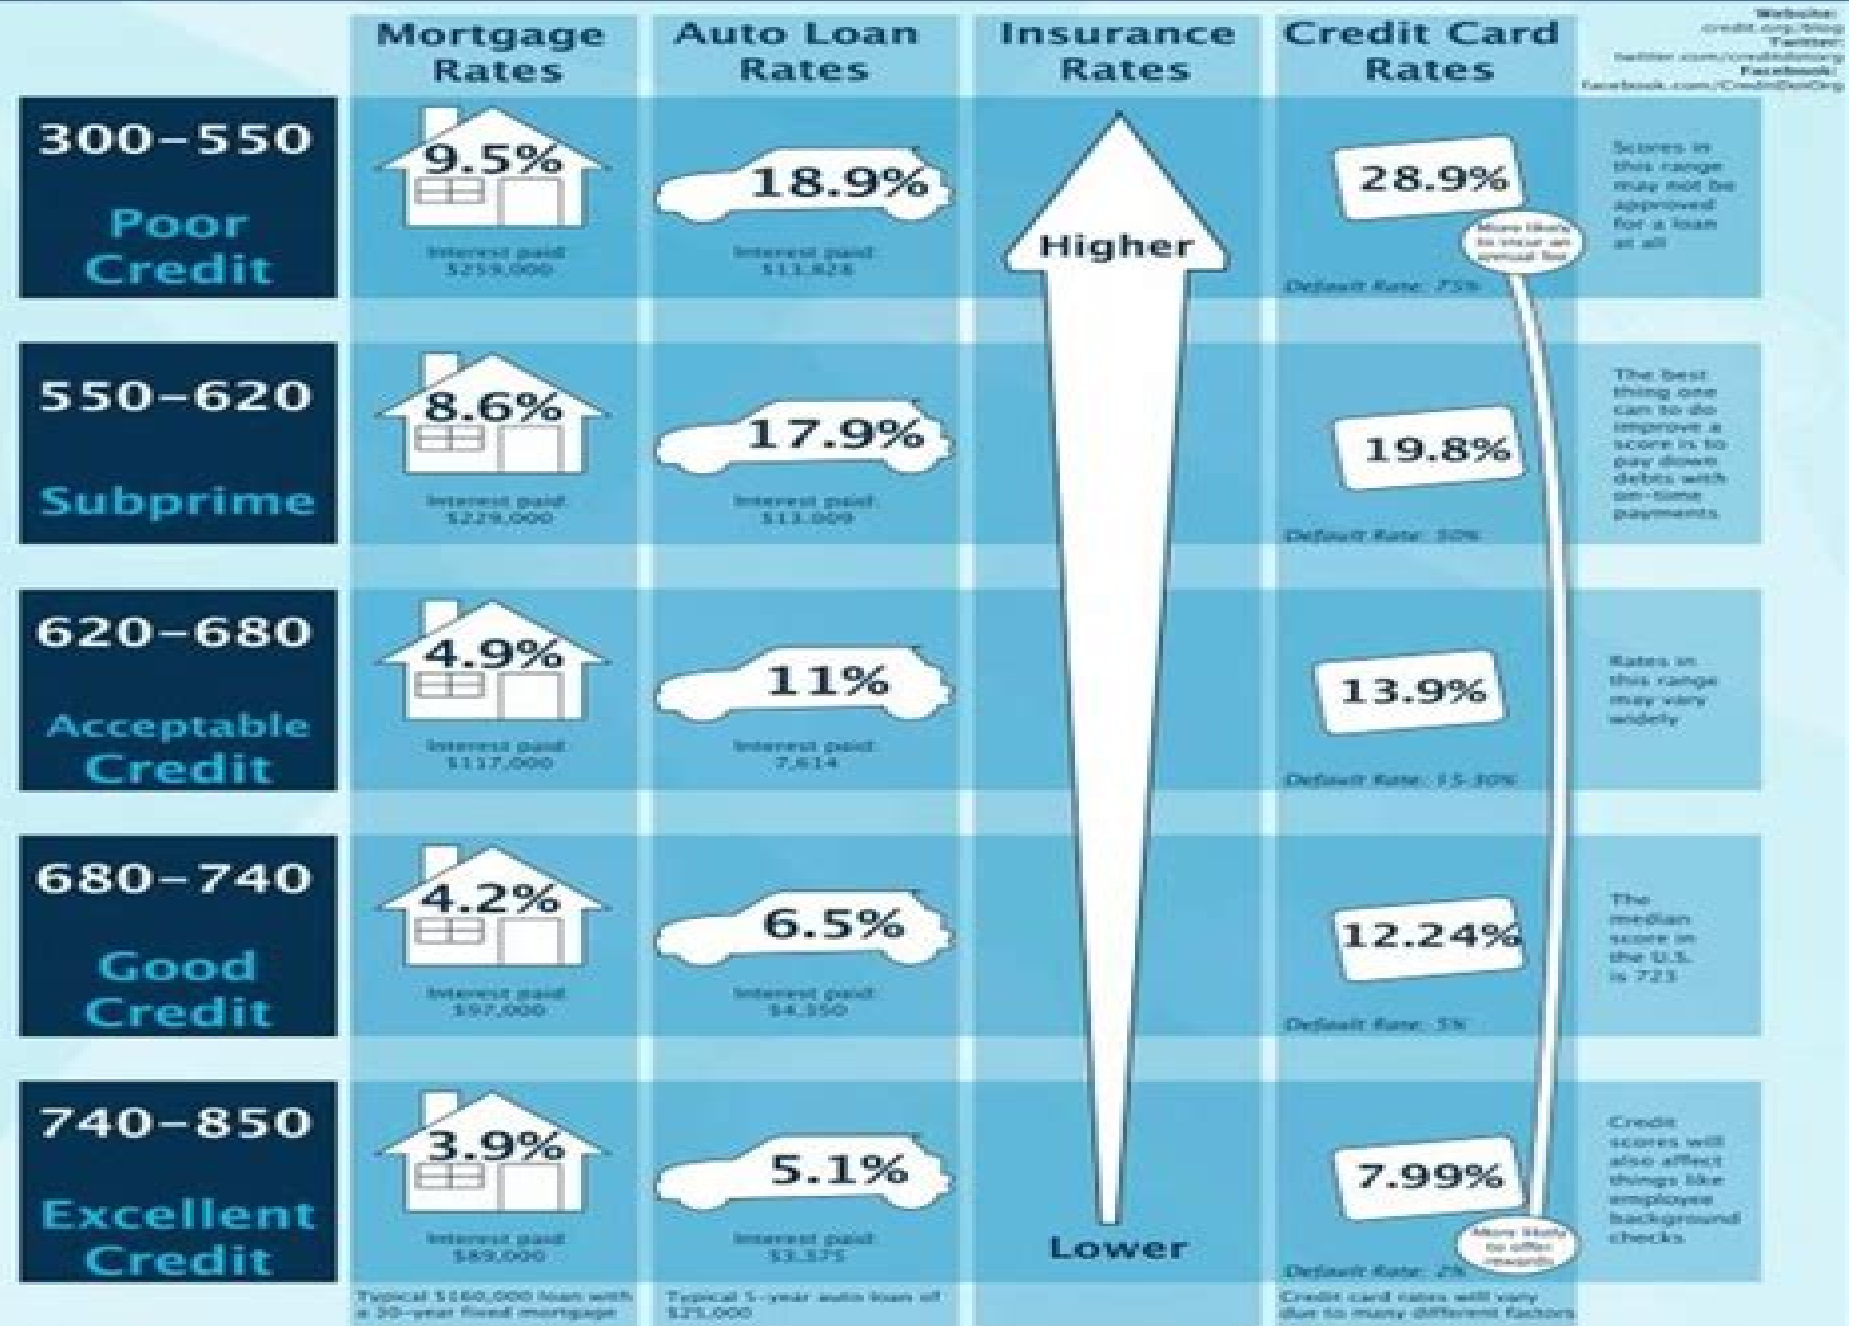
Mortgage Rates

Auto Loan Rates

Insurance Rates

Credit Card Rates

Website: credit.org/blog
Twitter: twitter.com/creditdotorg
Facebook: facebook.com/CreditDotOrg

300–550
Poor Credit

9.5%
Interest paid: $259,000

18.9%
Interest paid: $11,828

Higher

28.9%
More likely to incur an annual fee
Default Rate: 75%

Scores in this range may not be approved for a loan at all

550–620
Subprime

8.6%
Interest paid: $229,000

17.9%
Interest paid: $11,009

19.8%
Default Rate: 30%

The best thing one can to do improve a score is to pay down debts with on-time payments

620–680
Acceptable Credit

4.9%
Interest paid: $117,000

11%
Interest paid: 7,614

13.9%
Default Rate: 15-30%

Rates in this range may vary widely

680–740
Good Credit

4.2%
Interest paid: $97,000

6.5%
Interest paid: $4,350

12.24%
Default Rate: 5%

The median score in the U.S. is 723

740–850
Excellent Credit

3.9%
Interest paid: $89,000

5.1%
Interest paid: $3,375

Lower

7.99%
More likely to offer rewards
Default Rate: 2%

Credit scores will also affect things like employee background checks

Typical $160,000 loan with a 30-year fixed mortgage

Typical 5-year auto loan of $25,000

Credit card rates will vary due to many different factors